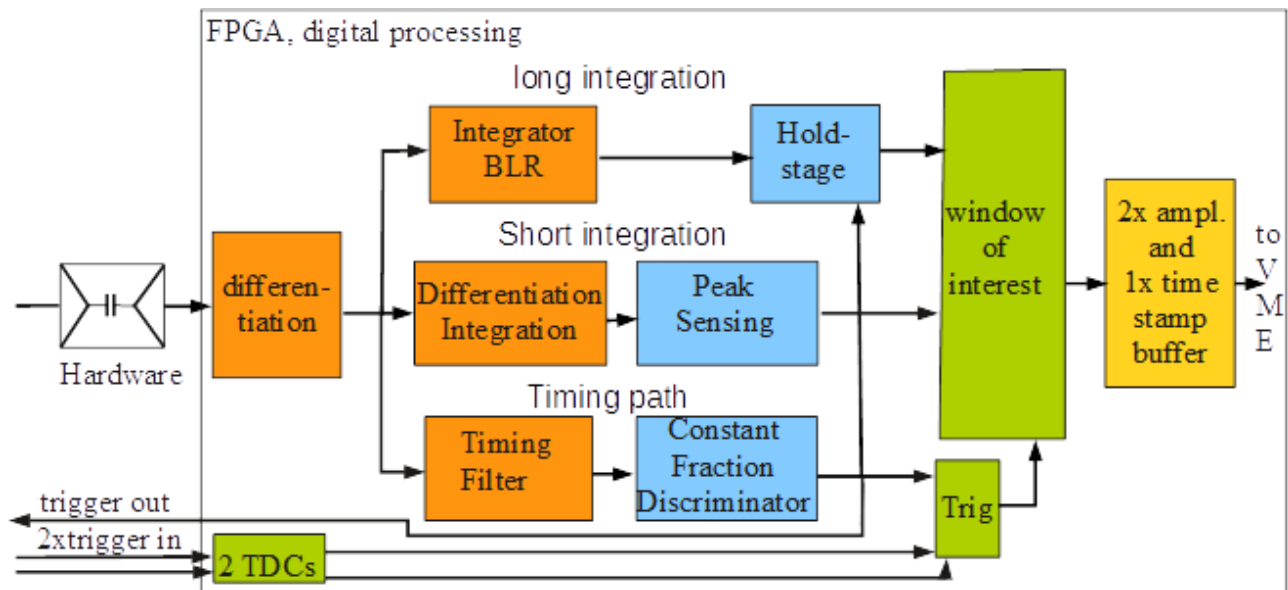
FPGA, digital processing

long integration

Integrator BLR

Hold-stage

window of interest

2x ampl. and 1x time stamp buffer

to V M E

Hardware

differentiation

Short integration

Differentiation Integration

Peak Sensing

Timing path

Timing Filter

Constant Fraction Discriminator

trigger out

2xtrigger in

2 TDCs

Trig